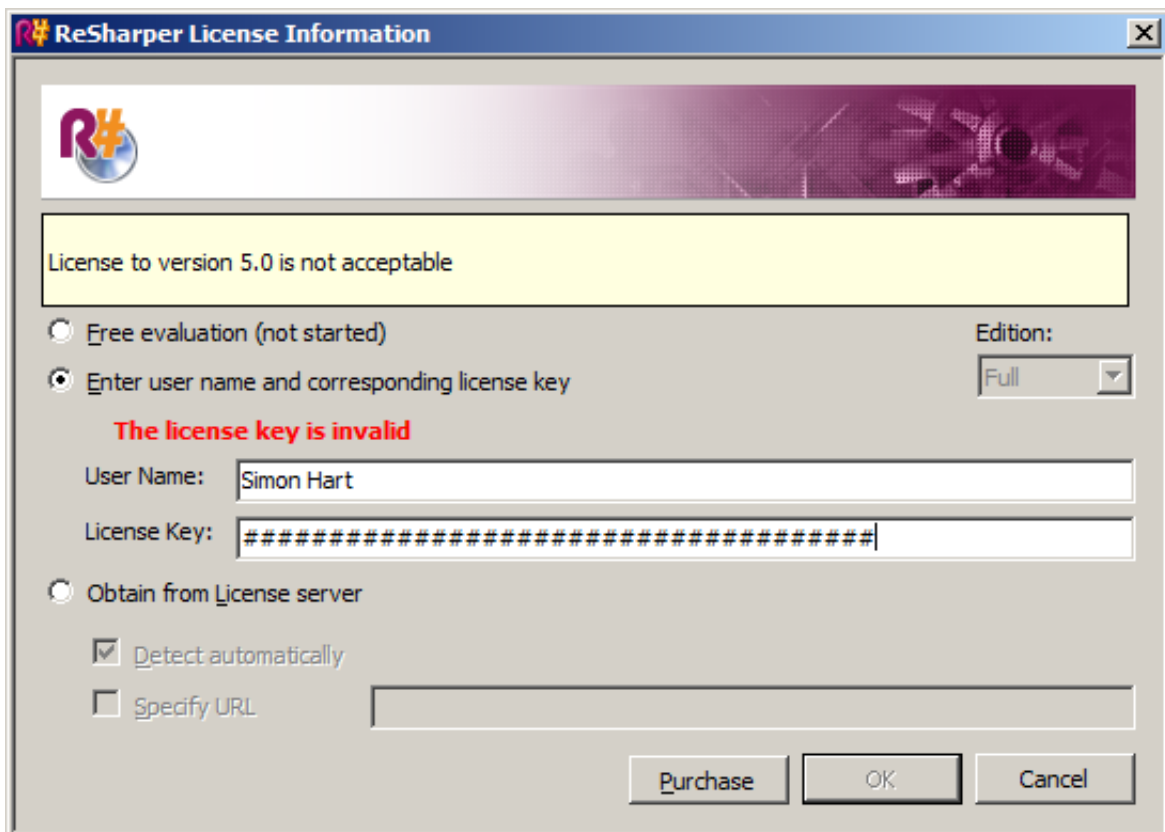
ReSharper License Information

License to version 5.0 is not acceptable

Free evaluation (not started)

Edition:

Full

Enter user name and corresponding license key

The license key is invalid

User Name: Simon Hart

License Key: ######################################

Obtain from License server

Detect automatically

Specify URL

Purchase

OK

Cancel